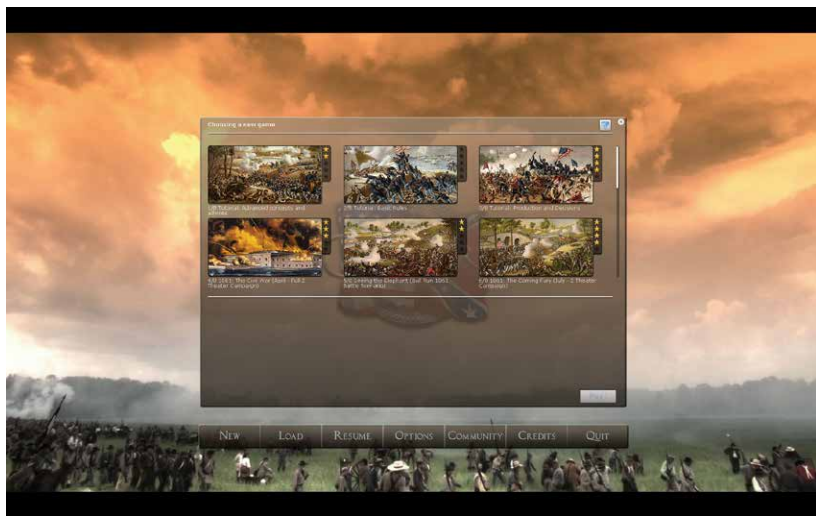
Choosing a new game

1/8 Tutorial: Advanced Schools and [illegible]

2/8 Tutorial: Basic Rules

3/8 Tutorial: Production and Decisions

4/8 1861: The Civil War (April - Full 2 Theater Campaign)

5/8 Seeing the Elephant (Bull Run 1861 Battle Scenario)

6/8 1861: The Coming Fury (July - 2 Theater Campaign)

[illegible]

NEW LOAD RESUME OPTIONS COMMUNITY CREDITS QUIT